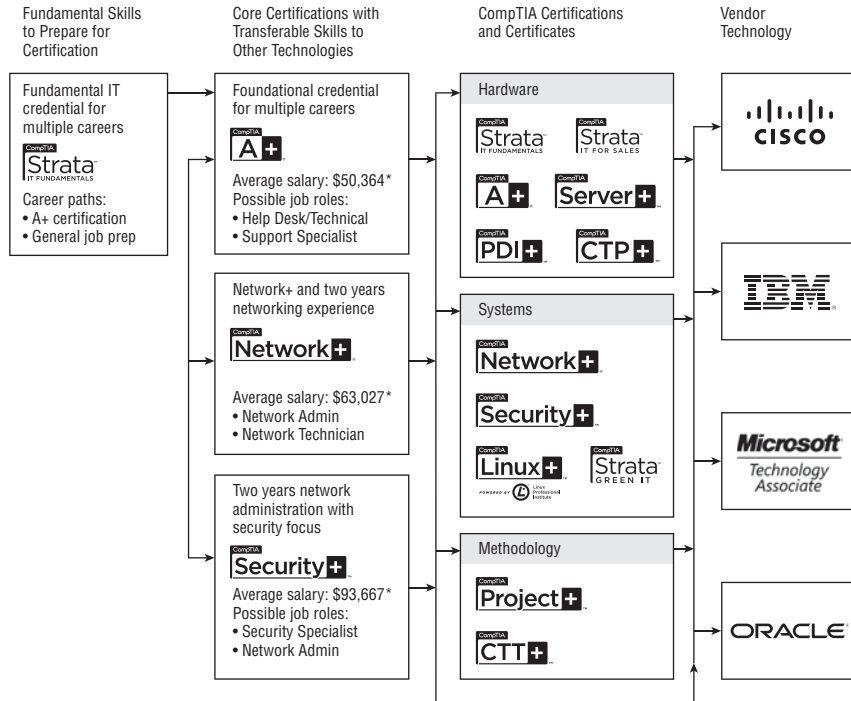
Fundamental Skills to Prepare for Certification

Core Certifications with Transferable Skills to Other Technologies

CompTIA Certifications and Certificates

Vendor Technology

Fundamental IT credential for multiple careers

CompTIA Strata IT FUNDAMENTALS

Career paths:
• A+ certification
• General job prep

Foundational credential for multiple careers

CompTIA A+

Average salary: $50,364*
Possible job roles:
• Help Desk/Technical
• Support Specialist

Network+ and two years networking experience

CompTIA Network+

Average salary: $63,027*
• Network Admin
• Network Technician

Two years network administration with security focus

CompTIA Security+

Average salary: $93,667*
Possible job roles:
• Security Specialist
• Network Admin

Hardware

CompTIA Strata IT FUNDAMENTALS

CompTIA Strata IT FOR SALES

CompTIA A+

CompTIA Server+

CompTIA PDI+

CompTIA CTP+

Systems

CompTIA Network+

CompTIA Security+

CompTIA Linux+ POWERED BY Linux Professional Institute

CompTIA Strata GREEN IT

Methodology

CompTIA Project+

CompTIA CTT+

CISCO

IBM

Microsoft Technology Associate

ORACLE